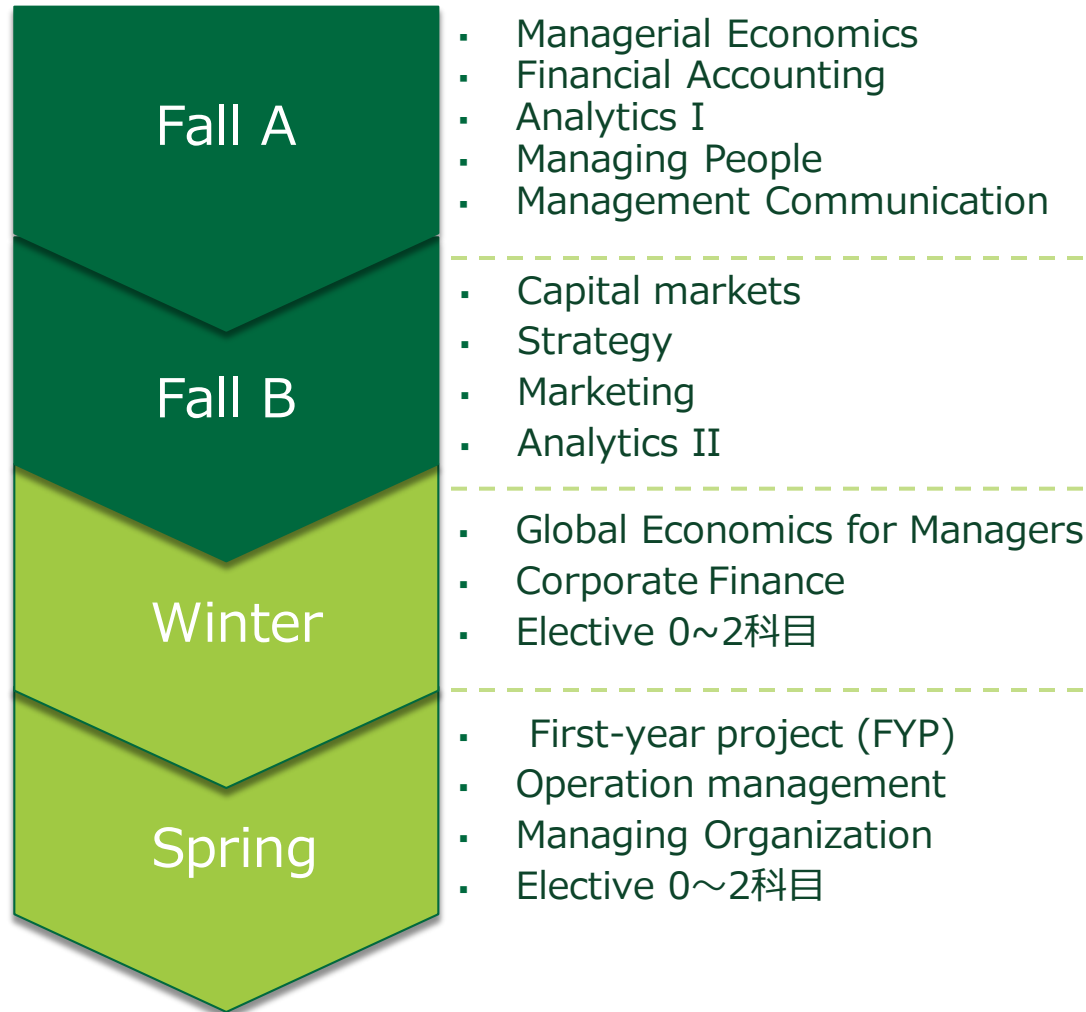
Fall A

- Managerial Economics
- Financial Accounting
- Analytics I
- Managing People
- Management Communication

Fall B

- Capital markets
- Strategy
- Marketing
- Analytics II

Winter

- Global Economics for Managers
- Corporate Finance
- Elective 0~2科目

Spring

- First-year project (FYP)
- Operation management
- Managing Organization
- Elective 0～2科目